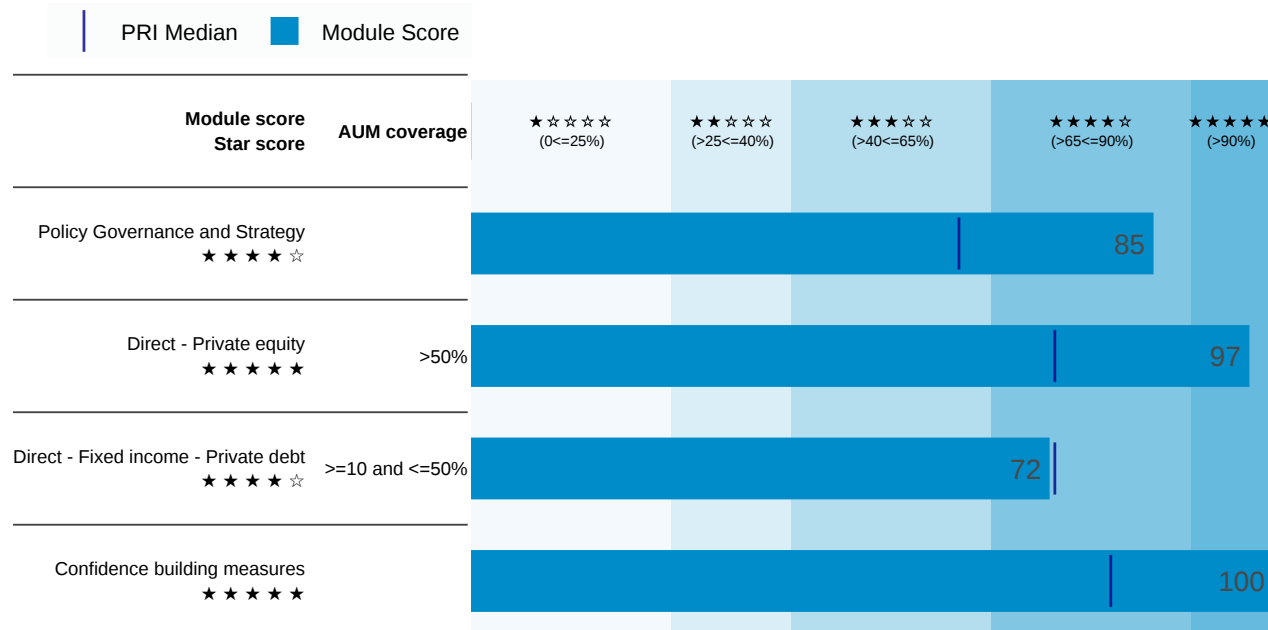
PRI Median Module Score

Module score
Star score

AUM coverage

★☆☆☆☆
(0<=25%)

★★☆☆☆
(>25<=40%)

★★★☆☆
(>40<=65%)

★★★★☆
(>65<=90%)

★★★★★
(>90%)

Policy Governance and Strategy
★★★★☆
85

Direct - Private equity
★★★★★
>50%
97

Direct - Fixed income - Private debt
★★★★☆
>=10 and <=50%
72

Confidence building measures
★★★★★
100